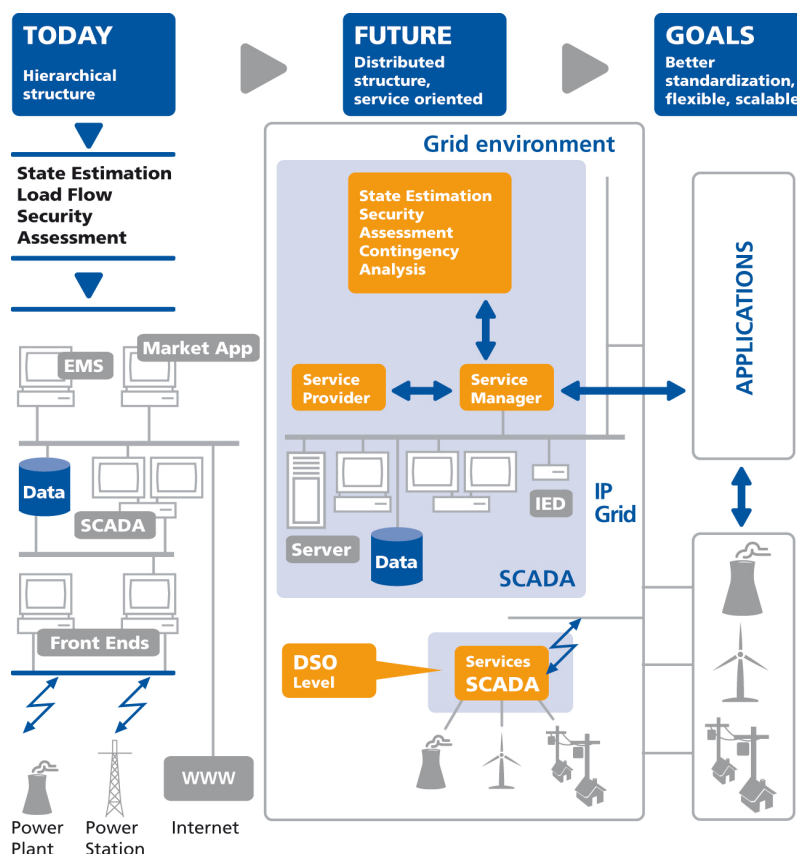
TODAY
Hierarchical structure

FUTURE
Distributed structure, service oriented

GOALS
Better standardization, flexible, scalable

State Estimation
Load Flow
Security
Assessment

EMS
Market App
Data
SCADA
Front Ends

Power Plant
Power Station
WWW
Internet

Grid environment

State Estimation
Security
Assessment
Contingency
Analysis

Service Provider
Service Manager

Server
Data
IED
IP Grid
SCADA

DSO Level
Services SCADA

APPLICATIONS